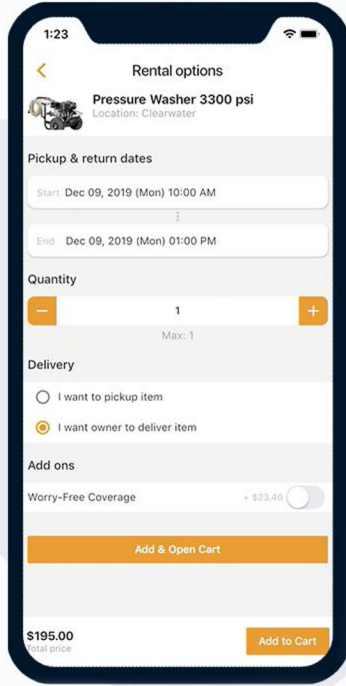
1:23

<

Rental options

Pressure Washer 3300 psi
Location: Clearwater

Pickup & return dates

Start Dec 09, 2019 (Mon) 10:00 AM

End Dec 09, 2019 (Mon) 01:00 PM

Quantity

−
1
+

Max: 1

Delivery

I want to pickup item

I want owner to deliver item

Add ons

Worry-Free Coverage
+ $23.40

Add & Open Cart

$195.00
Total price

Add to Cart